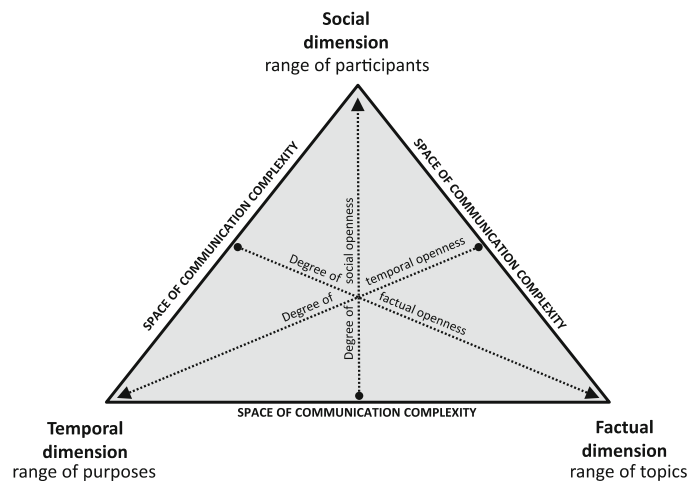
Social dimension
range of participants

SPACE OF COMMUNICATION COMPLEXITY

SPACE OF COMMUNICATION COMPLEXITY

Degree of social openness

Degree of temporal openness

Degree of factual openness

SPACE OF COMMUNICATION COMPLEXITY

Temporal dimension
range of purposes

Factual dimension
range of topics